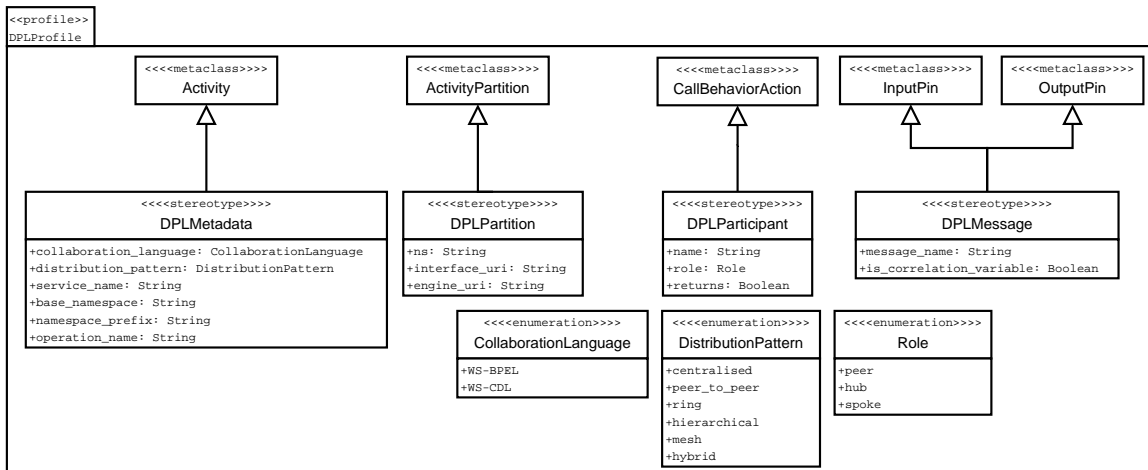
<<profile>>
DPLProfile

<<<<metaclass>>>>
Activity

<<<<metaclass>>>>
ActivityPartition

<<<<metaclass>>>>
CallBehaviorAction

<<<<metaclass>>>>
InputPin

<<<<metaclass>>>>
OutputPin

<<<<stereotype>>>>
DPLMetadata
+collaboration_language: CollaborationLanguage
+distribution_pattern: DistributionPattern
+service_name: String
+base_namespace: String
+namespace_prefix: String
+operation_name: String

<<<<stereotype>>>>
DPLPartition
+ns: String
+interface_uri: String
+engine_uri: String

<<<<stereotype>>>>
DPLParticipant
+name: String
+role: Role
+returns: Boolean

<<<<stereotype>>>>
DPLMessage
+message_name: String
+is_correlation_variable: Boolean

<<<<enumeration>>>>
CollaborationLanguage
+WS-BPEL
+WS-CDL

<<<<enumeration>>>>
DistributionPattern
+centralised
+peer_to_peer
+ring
+hierarchical
+mesh
+hybrid

<<<<enumeration>>>>
Role
+peer
+hub
+spoke